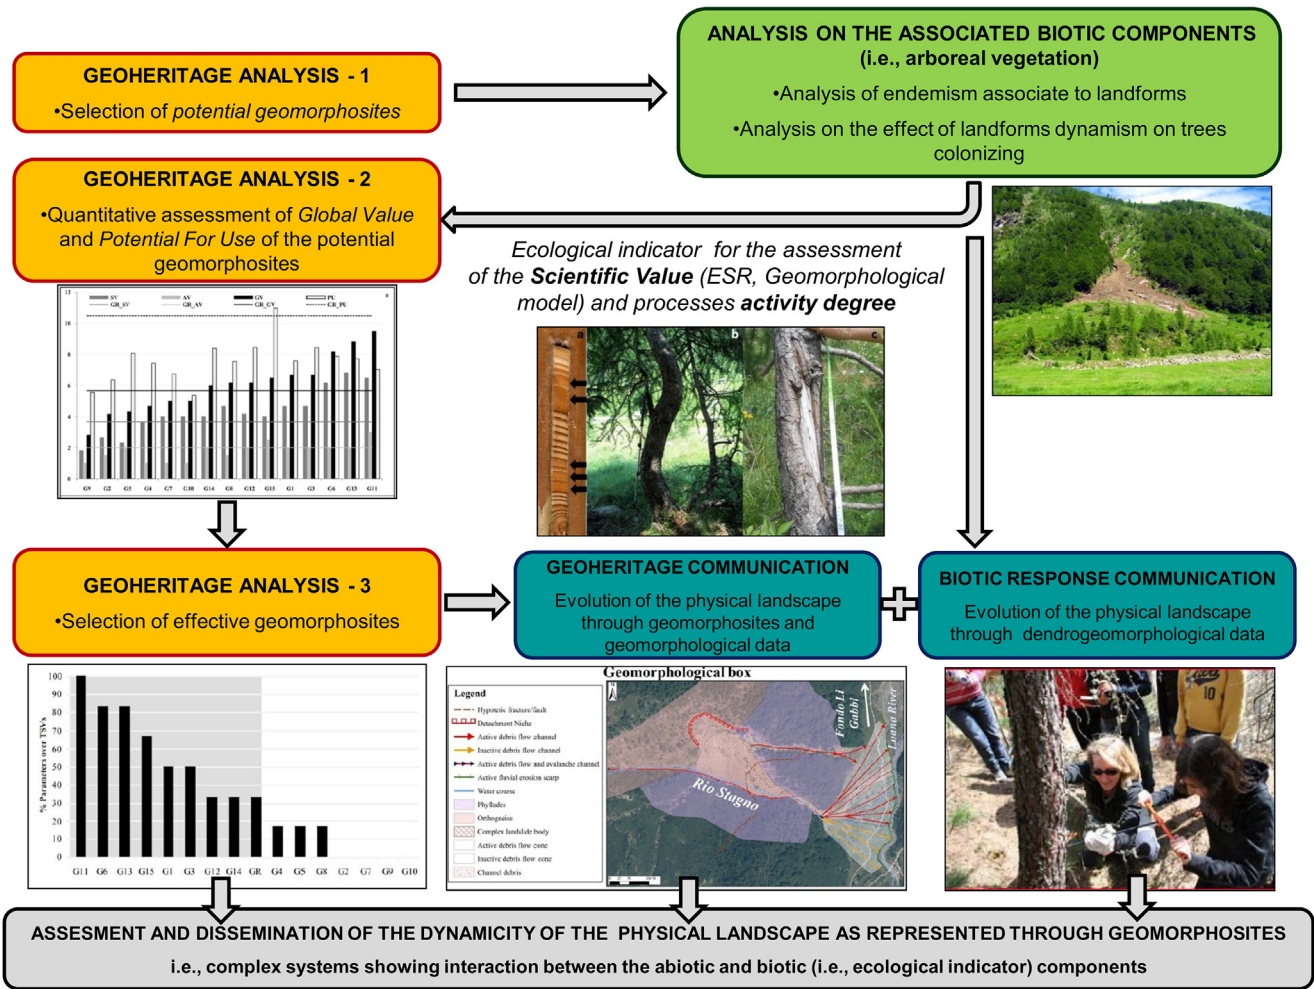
GEOHERITAGE ANALYSIS - 1
•Selection of *potential geomorphosites*

ANALYSIS ON THE ASSOCIATED BIOTIC COMPONENTS
(i.e., arboreal vegetation)
•Analysis of endemism associate to landforms
•Analysis on the effect of landforms dynamism on trees colonizing

GEOHERITAGE ANALYSIS - 2
•Quantitative assessment of *Global Value* and *Potential For Use* of the potential geomorphosites

*Ecological indicator for the assessment of the **Scientific Value** (ESR, Geomorphological model) and processes **activity degree***

SV AV GV PU
GR_SV GR_AV GR_GV GR_PU

12 10 8 6 4 2 0

G9 G2 G5 G4 G7 G10 G14 G8 G12 G6 G15 G1 G3 G6 G13 G11

a b c

GEOHERITAGE ANALYSIS - 3
•Selection of effective geomorphosites

GEOHERITAGE COMMUNICATION
Evolution of the physical landscape through geomorphosites and geomorphological data

BIOTIC RESPONSE COMMUNICATION
Evolution of the physical landscape through dendrogeomorphological data

% Parameters over TSVs
100 90 80 70 60 50 40 30 20 10 0
G11 G6 G13 G15 G1 G3 G12 G14 GR G4 G5 G8 G2 G7 G9 G10

Geomorphological box
Legend
Hypotetic fracture/fault
Detachment Niche
Active debris flow channel
Inactive debris flow channel
Active debris flow and avalanche channel
Active fluvial erosion scarp
Water course
Phyllades
Orthogneiss
Complex landslide body
Active debris flow cone
Inactive debris flow cone
Channel debris
Rio Stagno
Fondo Li Gabbi
Isonna River

10

ASSESMENT AND DISSEMINATION OF THE DYNAMICITY OF THE PHYSICAL LANDSCAPE AS REPRESENTED THROUGH GEOMORPHOSITES
i.e., complex systems showing interaction between the abiotic and biotic (i.e., ecological indicator) components